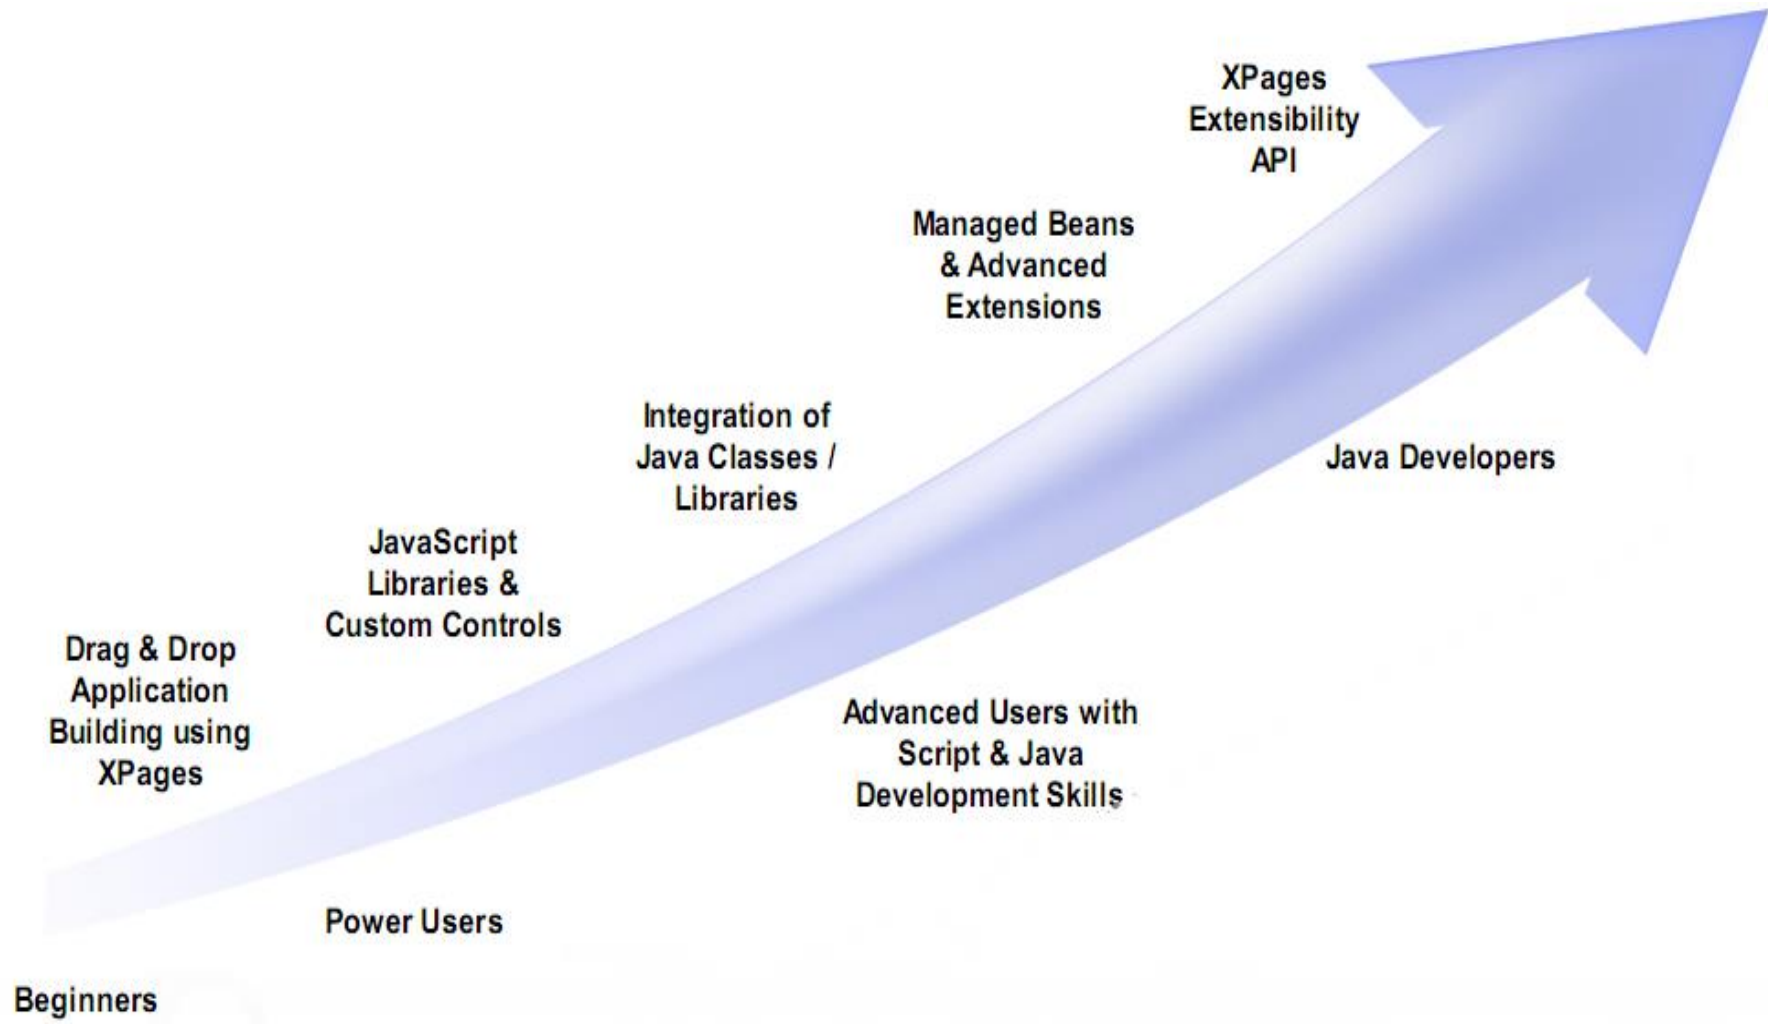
XPages Extensibility API

Managed Beans & Advanced Extensions

Integration of Java Classes / Libraries

Java Developers

JavaScript Libraries & Custom Controls

Drag & Drop Application Building using XPages

Advanced Users with Script & Java Development Skills

Power Users

Beginners